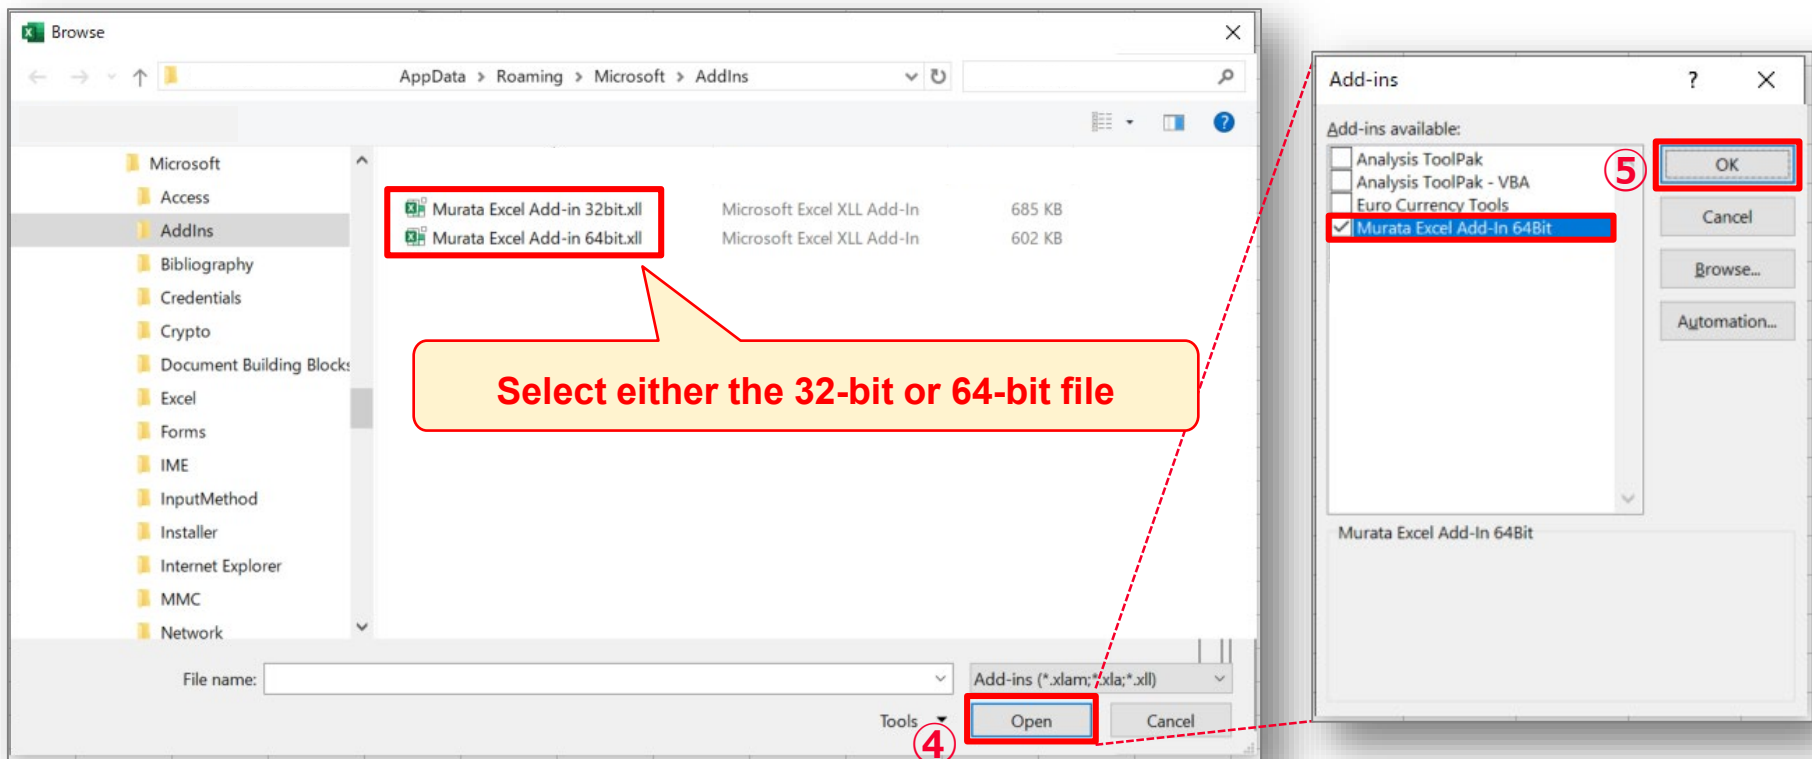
Browse

AppData › Roaming › Microsoft › AddIns

Microsoft
Access
AddIns
Bibliography
Credentials
Crypto
Document Building Blocks
Excel
Forms
IME
InputMethod
Installer
Internet Explorer
MMC
Network

Murata Excel Add-in 32bit.xll Microsoft Excel XLL Add-In 685 KB
Murata Excel Add-in 64bit.xll Microsoft Excel XLL Add-In 602 KB

Select either the 32-bit or 64-bit file

File name:
Add-ins (*.xlam;*.xla;*.xll)
Tools
Open
Cancel
④

Add-ins
?
Add-ins available:
Analysis ToolPak
Analysis ToolPak - VBA
Euro Currency Tools
Murata Excel Add-In 64Bit
⑤
OK
Cancel
Browse...
Automation...
Murata Excel Add-In 64Bit